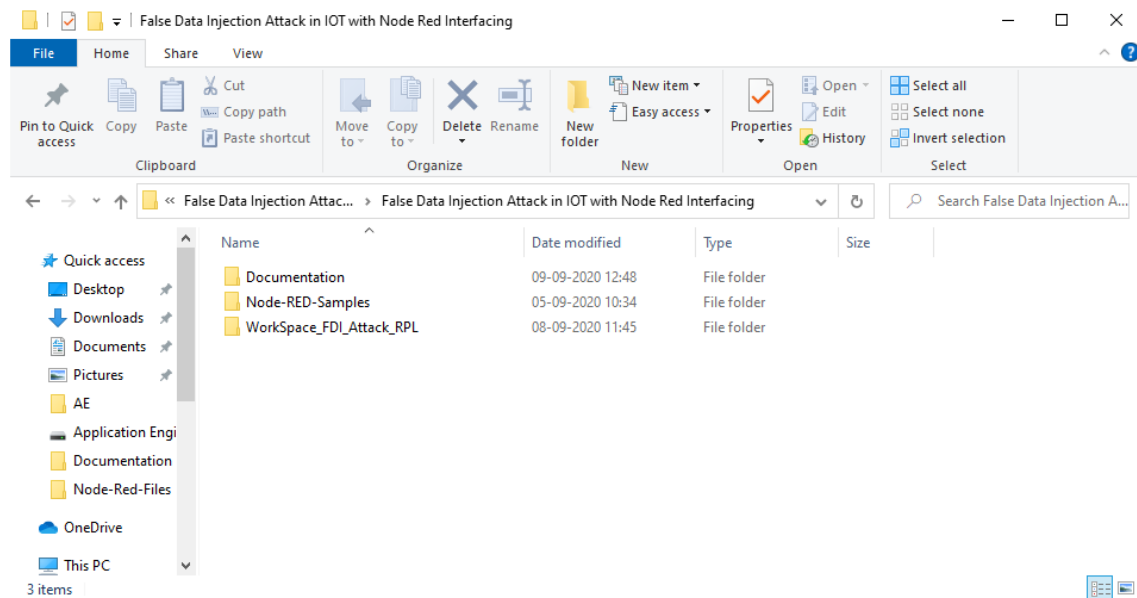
False Data Injection Attack in IOT with Node Red Interfacing

File Home Share View

Pin to Quick access
Copy
Paste
Cut
Copy path
Paste shortcut
Clipboard

Move to
Copy to
Delete
Rename
Organize

New folder
New item
Easy access
New

Properties
Open
Edit
History
Open

Select all
Select none
Invert selection
Select

« False Data Injection Attac... › False Data Injection Attack in IOT with Node Red Interfacing

Search False Data Injection A...

Quick access
Desktop
Downloads
Documents
Pictures
AE
Application Engi
Documentation
Node-Red-Files
OneDrive
This PC

| Name | Date modified | Type | Size |
|---|---|---|---|
| Documentation | 09-09-2020 12:48 | File folder | |
| Node-RED-Samples | 05-09-2020 10:34 | File folder | |
| WorkSpace_FDI_Attack_RPL | 08-09-2020 11:45 | File folder | |

3 items